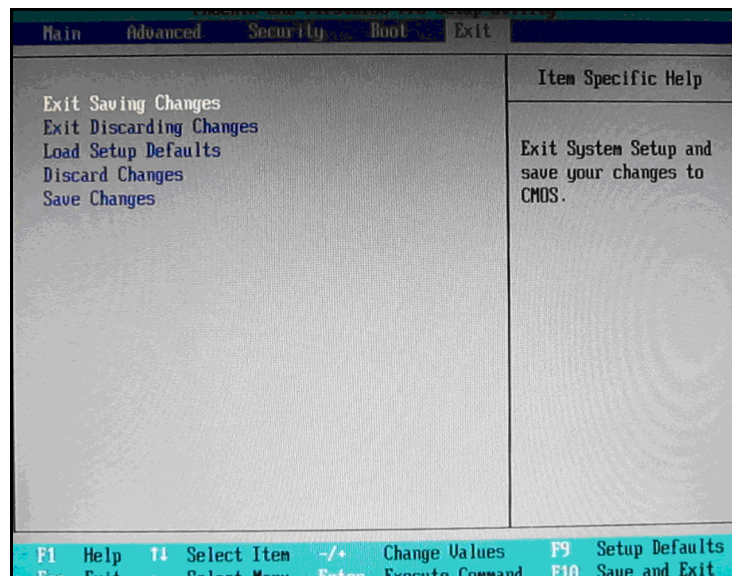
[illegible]

Main Advanced Security Boot Exit

Exit Saving Changes
Exit Discarding Changes
Load Setup Defaults
Discard Changes
Save Changes

Item Specific Help

Exit System Setup and save your changes to CMOS.

F1 Help ↑↓ Select Item -/+ Change Values F9 Setup Defaults
Esc Exit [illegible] Select Menu Enter Execute Command F10 Save and Exit